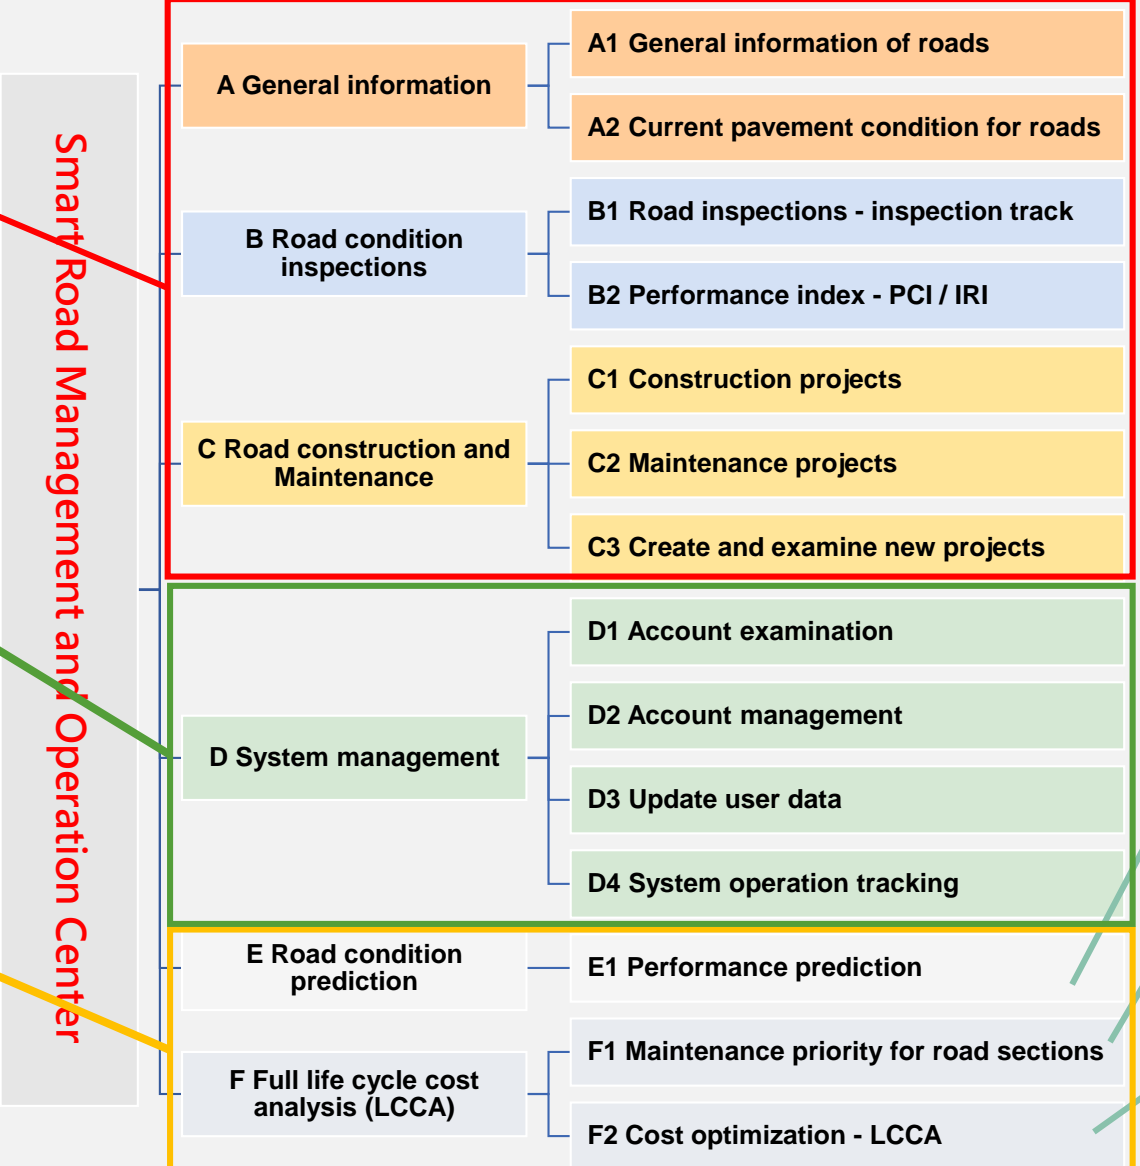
Smart Road Management and Operation Center

A General information

A1 General information of roads

A2 Current pavement condition for roads

B Road condition inspections

B1 Road inspections - inspection track

B2 Performance index - PCI / IRI

C Road construction and Maintenance

C1 Construction projects

C2 Maintenance projects

C3 Create and examine new projects

D System management

D1 Account examination

D2 Account management

D3 Update user data

D4 System operation tracking

E Road condition prediction

E1 Performance prediction

F Full life cycle cost analysis (LCCA)

F1 Maintenance priority for road sections

F2 Cost optimization - LCCA